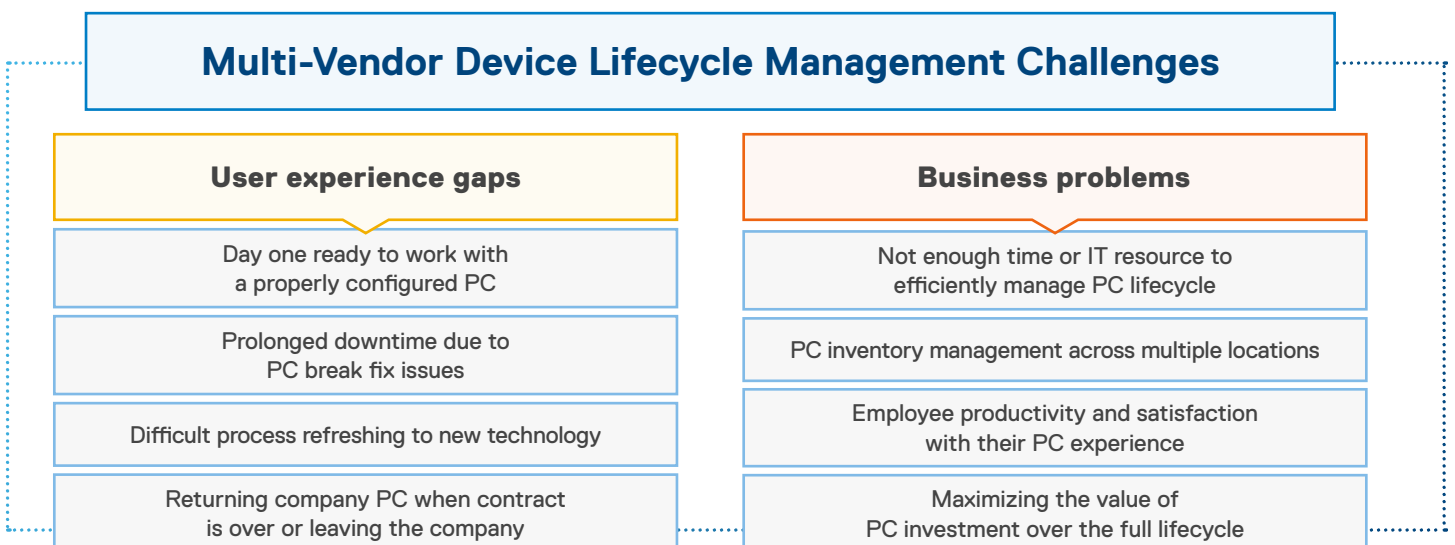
Multi-Vendor Device Lifecycle Management Challenges

User experience gaps

Day one ready to work with a properly configured PC

Prolonged downtime due to PC break fix issues

Difficult process refreshing to new technology

Returning company PC when contract is over or leaving the company

Business problems

Not enough time or IT resource to efficiently manage PC lifecycle

PC inventory management across multiple locations

Employee productivity and satisfaction with their PC experience

Maximizing the value of PC investment over the full lifecycle